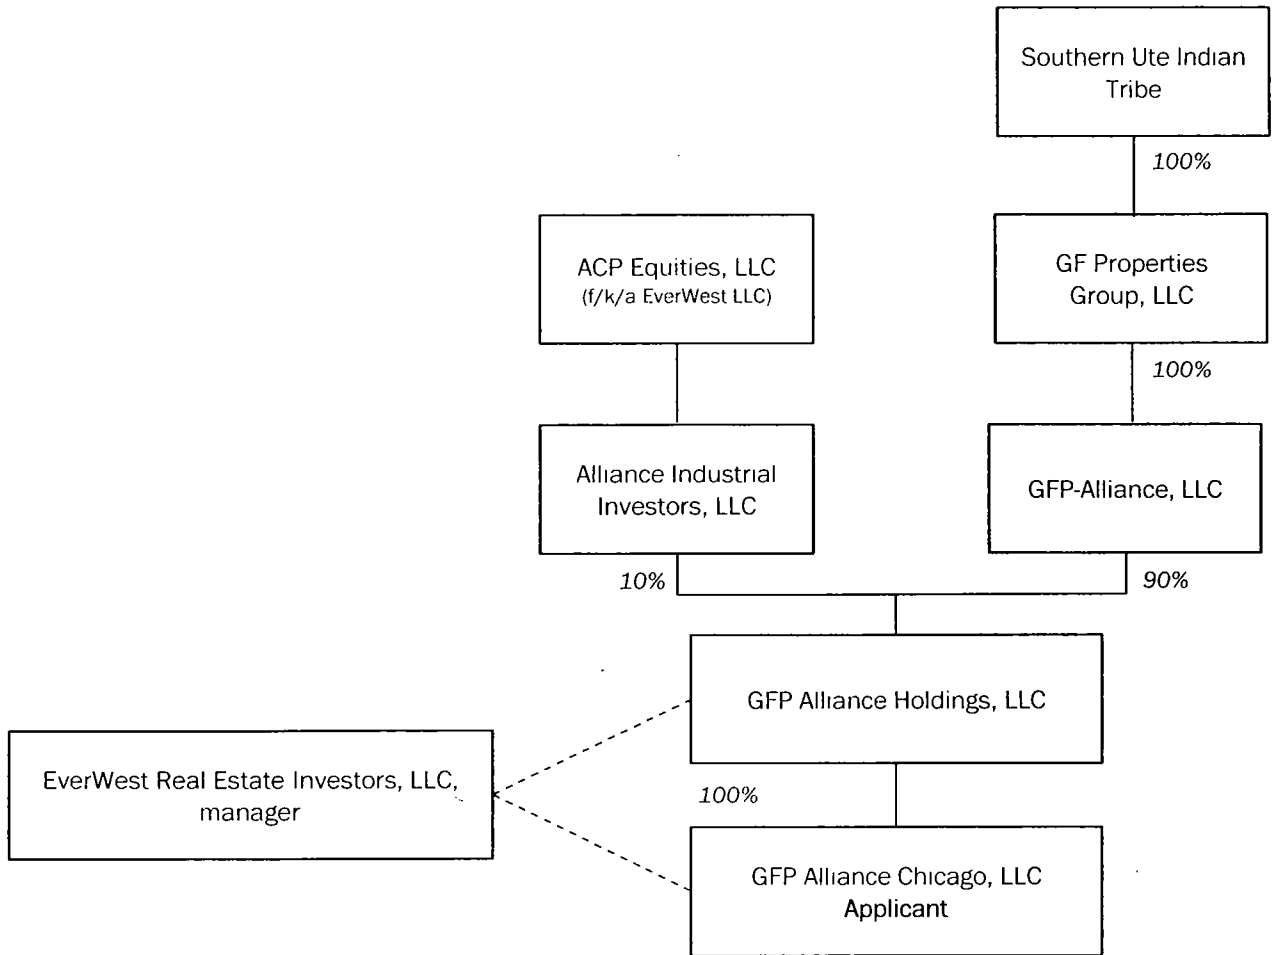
Southern Ute Indian Tribe

100%

ACP Equities, LLC
(f/k/a EverWest LLC)

GF Properties Group, LLC

100%

Alliance Industrial Investors, LLC

GFP-Alliance, LLC

10%

90%

GFP Alliance Holdings, LLC

EverWest Real Estate Investors, LLC, manager

100%

GFP Alliance Chicago, LLC
Applicant